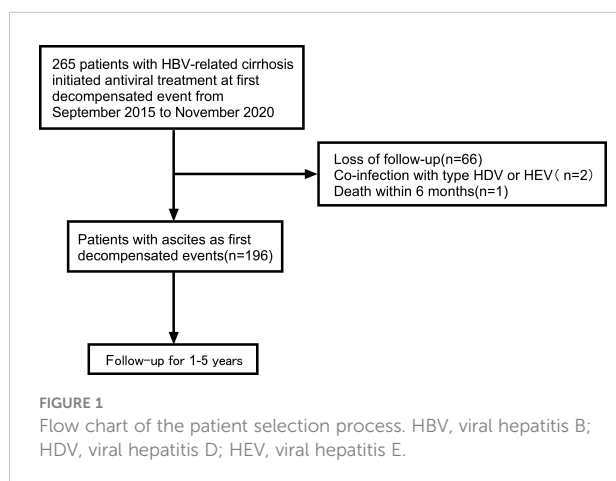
265 patients with HBV-related cirrhosis initiated antiviral treatment at first decompensated event from September 2015 to November 2020

Loss of follow-up(n=66)
Co-infection with type HDV or HEV( n=2)
Death within 6 months(n=1)

Patients with ascites as first decompensated events(n=196)

Follow-up for 1-5 years

FIGURE 1
Flow chart of the patient selection process. HBV, viral hepatitis B; HDV, viral hepatitis D; HEV, viral hepatitis E.